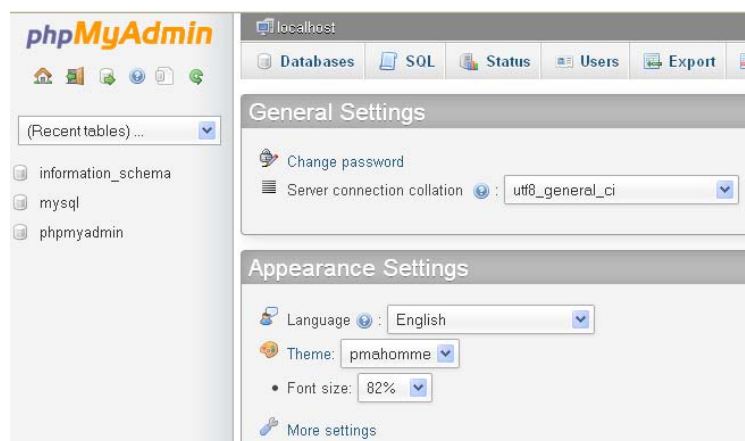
phpMyAdmin

(Recent tables) ...

information_schema
mysql
phpmyadmin

localhost

Databases
SQL
Status
Users
Export

General Settings

Change password
Server connection collation : utf8_general_ci

Appearance Settings

Language : English
Theme: pmahomme
Font size: 82%

More settings